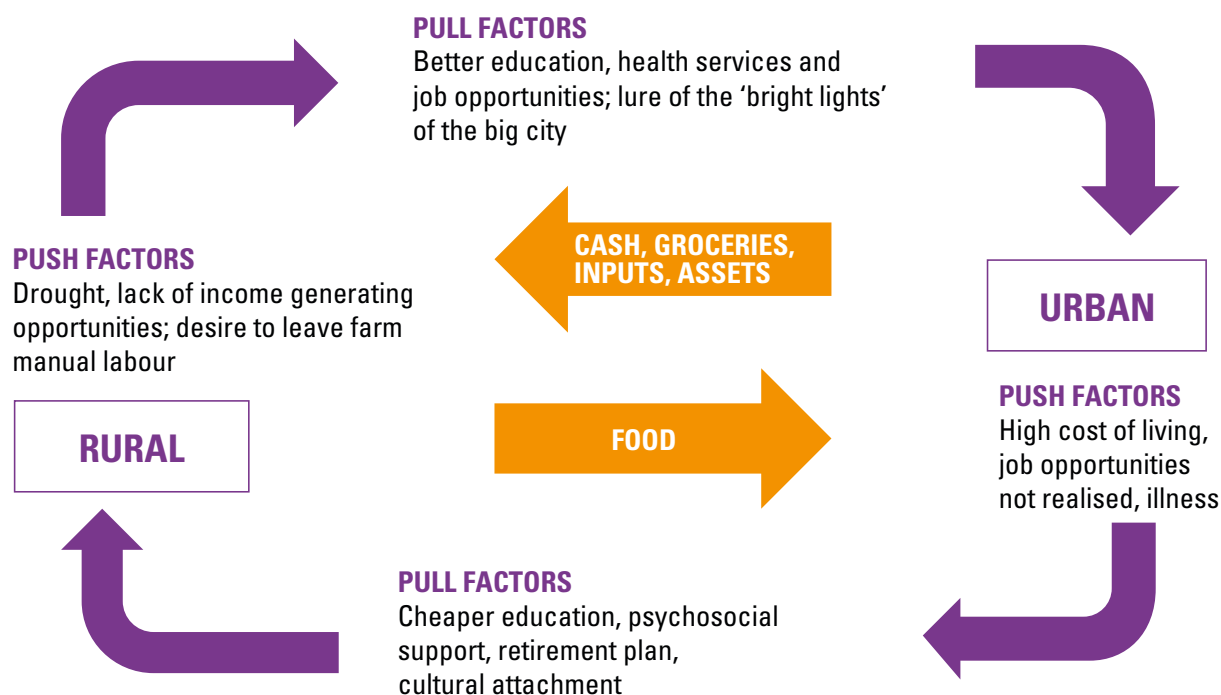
PULL FACTORS
Better education, health services and job opportunities; lure of the 'bright lights' of the big city

PUSH FACTORS
Drought, lack of income generating opportunities; desire to leave farm manual labour

CASH, GROCERIES, INPUTS, ASSETS

URBAN

RURAL

FOOD

PUSH FACTORS
High cost of living, job opportunities not realised, illness

PULL FACTORS
Cheaper education, psychosocial support, retirement plan, cultural attachment